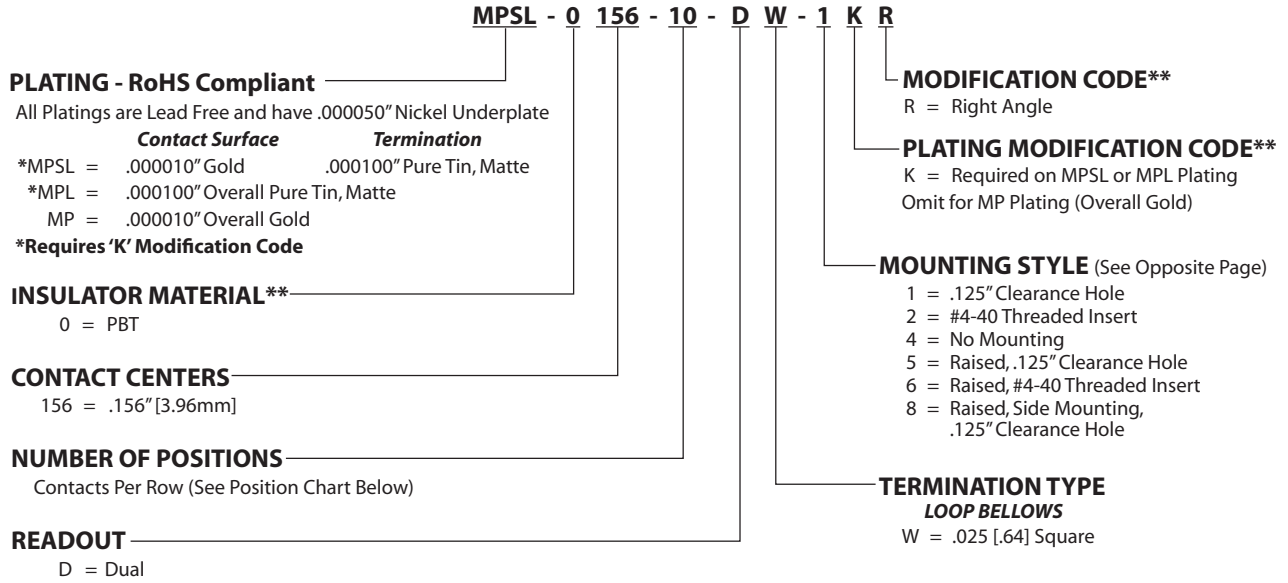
MPSL - 0 156 - 10 - D W - 1 K R

PLATING - RoHS Compliant
All Platings are Lead Free and have .000050" Nickel Underplate

| | Contact Surface | Termination |
|---|---|---|
| *MPSL = | .000010" Gold | .000100" Pure Tin, Matte |
| *MPL = | .000100" Overall Pure Tin, Matte | |
| MP = | .000010" Overall Gold | |

*Requires 'K' Modification Code

INSULATOR MATERIAL**
0 = PBT

CONTACT CENTERS
156 = .156" [3.96mm]

NUMBER OF POSITIONS
Contacts Per Row (See Position Chart Below)

READOUT
D = Dual

MODIFICATION CODE**
R = Right Angle

PLATING MODIFICATION CODE**
K = Required on MPSL or MPL Plating
Omit for MP Plating (Overall Gold)

MOUNTING STYLE (See Opposite Page)
1 = .125" Clearance Hole
2 = #4-40 Threaded Insert
4 = No Mounting
5 = Raised, .125" Clearance Hole
6 = Raised, #4-40 Threaded Insert
8 = Raised, Side Mounting, .125" Clearance Hole

TERMINATION TYPE
LOOP BELLOWS
W = .025 [.64] Square